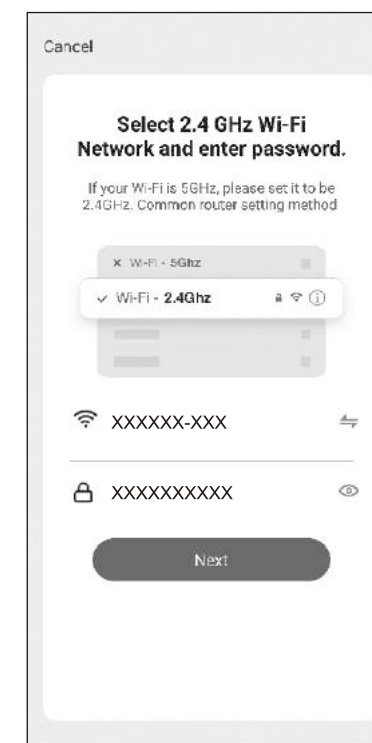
Cancel

Select 2.4 GHz Wi-Fi Network and enter password.

If your Wi-Fi is 5GHz, please set it to be 2.4GHz. Common router setting method

× Wi-Fi - 5Ghz

✓ Wi-Fi - 2.4Ghz

XXXXXX-XXX

XXXXXXXXXX

Next